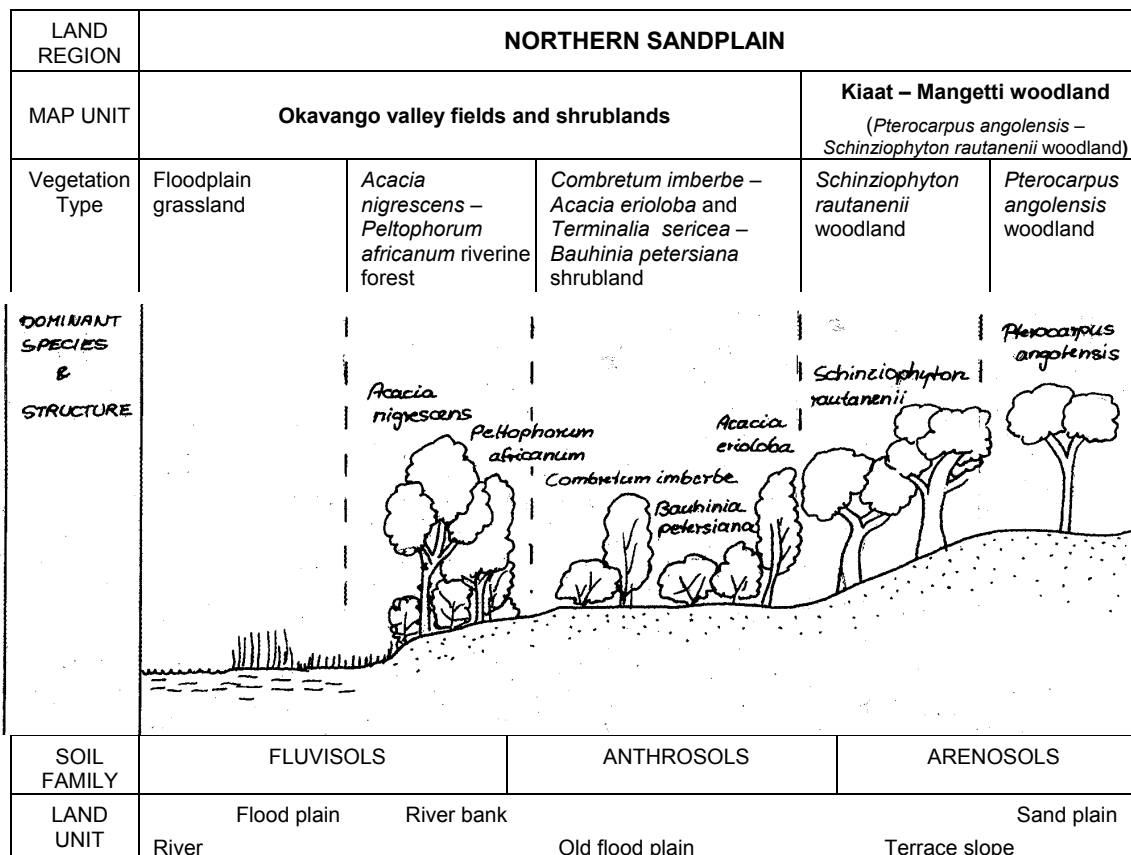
| LAND REGION | NORTHERN SANDPLAIN | | | | |
|---|---|---|---|---|---|
| MAP UNIT | Okavango valley fields and shrublands | | | Kiaat – Mangetti woodland (*Pterocarpus angolensis* – *Schinziophyton rautanenii* woodland) | |
| Vegetation Type | Floodplain grassland | *Acacia nigrescens* – *Peltophorum africanum* riverine forest | *Combretum imberbe* – *Acacia erioloba* and *Terminalia sericea* – *Bauhinia petersiana* shrubland | *Schinziophyton rautanenii* woodland | *Pterocarpus angolensis* woodland |

DOMINANT SPECIES & STRUCTURE

Acacia nigrescens
Peltophorum africanum
Combretum imberbe
Bauhinia petersiana
Acacia erioloba
Schinziophyton rautanenii
Pterocarpus angolensis

| SOIL FAMILY | FLUVISOLS | ANTHROSOLS | ARENOSOLS |
|---|---|---|---|

LAND UNIT
Flood plain River bank Sand plain
River Old flood plain Terrace slope